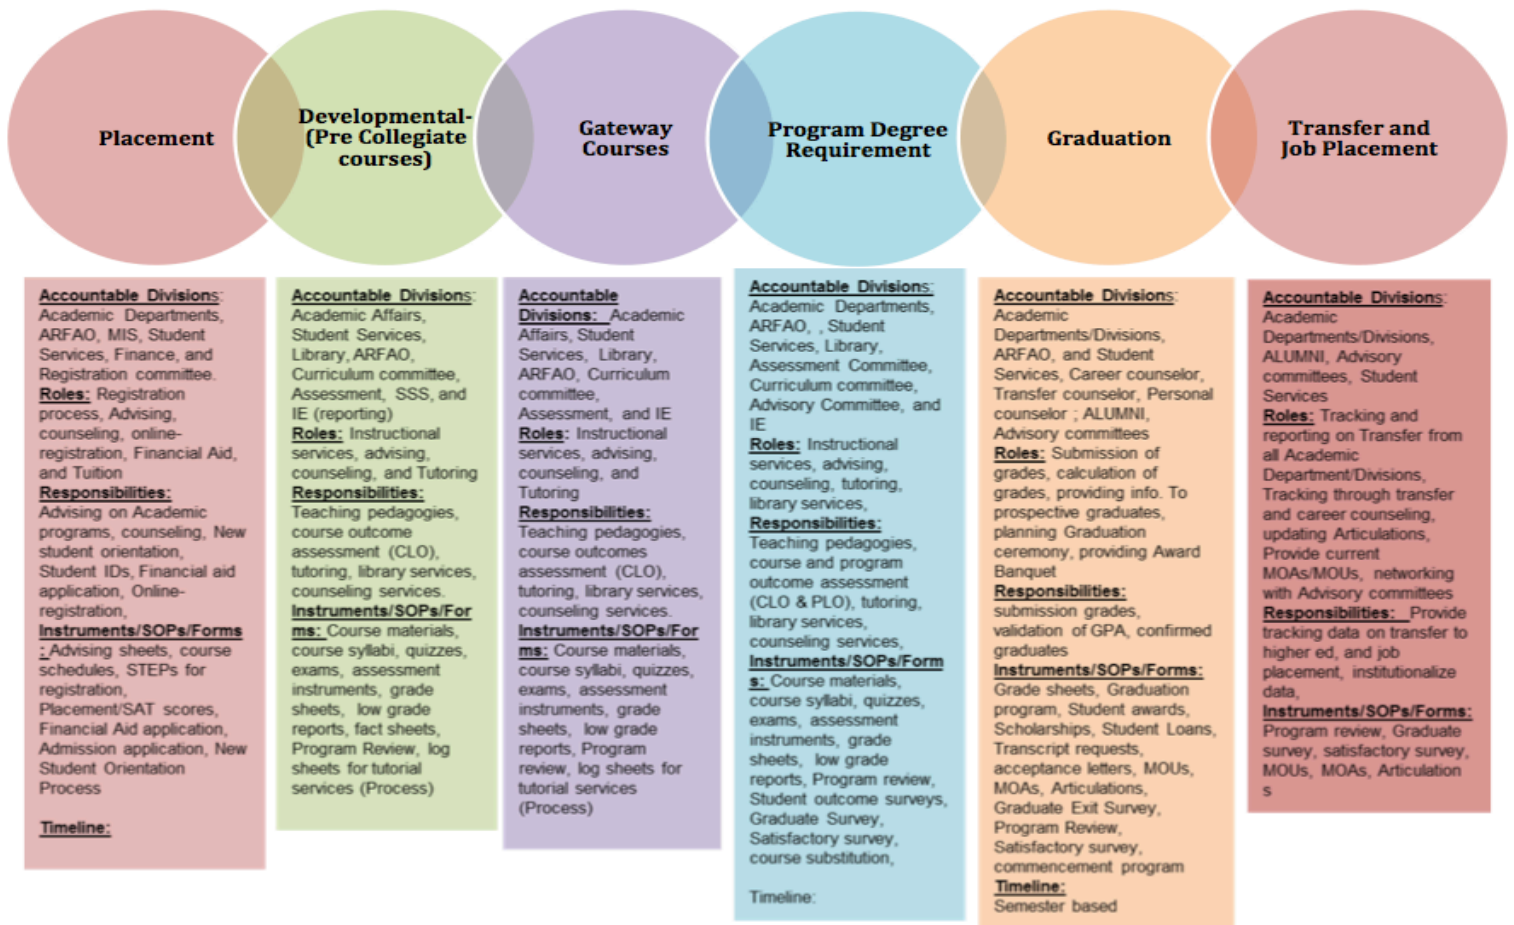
Placement

Developmental-(Pre Collegiate courses)

Gateway Courses

Program Degree Requirement

Graduation

Transfer and Job Placement

Accountable Divisions: Academic Departments, ARFAO, MIS, Student Services, Finance, and Registration committee.
Roles: Registration process, Advising, counseling, online-registration, Financial Aid, and Tuition
Responsibilities: Advising on Academic programs, counseling, New student orientation, Student IDs, Financial aid application, Online-registration,
Instruments/SOPs/Forms: Advising sheets, course schedules, STEPs for registration, Placement/SAT scores, Financial Aid application, Admission application, New Student Orientation Process

Timeline:

Accountable Divisions: Academic Affairs, Student Services, Library, ARFAO, Curriculum committee, Assessment, SSS, and IE (reporting)
Roles: Instructional services, advising, counseling, and Tutoring
Responsibilities: Teaching pedagogies, course outcome assessment (CLO), tutoring, library services, counseling services.
Instruments/SOPs/Forms: Course materials, course syllabi, quizzes, exams, assessment instruments, grade sheets, low grade reports, fact sheets, Program Review, log sheets for tutorial services (Process)

Accountable Divisions: Academic Affairs, Student Services, Library, ARFAO, Curriculum committee, Assessment, and IE
Roles: Instructional services, advising, counseling, and Tutoring
Responsibilities: Teaching pedagogies, course outcomes assessment (CLO), tutoring, library services, counseling services.
Instruments/SOPs/Forms: Course materials, course syllabi, quizzes, exams, assessment instruments, grade sheets, low grade reports, Program review, log sheets for tutorial services (Process)

Accountable Divisions: Academic Departments, ARFAO, , Student Services, Library, Assessment Committee, Curriculum committee, Advisory Committee, and IE
Roles: Instructional services, advising, counseling, tutoring, library services,
Responsibilities: Teaching pedagogies, course and program outcome assessment (CLO & PLO), tutoring, library services, counseling services,
Instruments/SOPs/Forms: Course materials, course syllabi, quizzes, exams, assessment instruments, grade sheets, low grade reports, Program review, Student outcome surveys, Graduate Survey, Satisfactory survey, course substitution,

Timeline:

Accountable Divisions: Academic Departments/Divisions, ARFAO, and Student Services, Career counselor, Transfer counselor, Personal counselor ; ALUMNI, Advisory committees
Roles: Submission of grades, calculation of grades, providing info. To prospective graduates, planning Graduation ceremony, providing Award Banquet
Responsibilities: submission grades, validation of GPA, confirmed graduates
Instruments/SOPs/Forms: Grade sheets, Graduation program, Student awards, Scholarships, Student Loans, Transcript requests, acceptance letters, MOUs, MOAs, Articulations, Graduate Exit Survey, Program Review, Satisfactory survey, commencement program
Timeline: Semester based

Accountable Divisions: Academic Departments/Divisions, ALUMNI, Advisory committees, Student Services
Roles: Tracking and reporting on Transfer from all Academic Department/Divisions, Tracking through transfer and career counseling, updating Articulations, Provide current MOAs/MOUs, networking with Advisory committees
Responsibilities: Provide tracking data on transfer to higher ed, and job placement, institutionalize data,
Instruments/SOPs/Forms: Program review, Graduate survey, satisfactory survey, MOUs, MOAs, Articulations